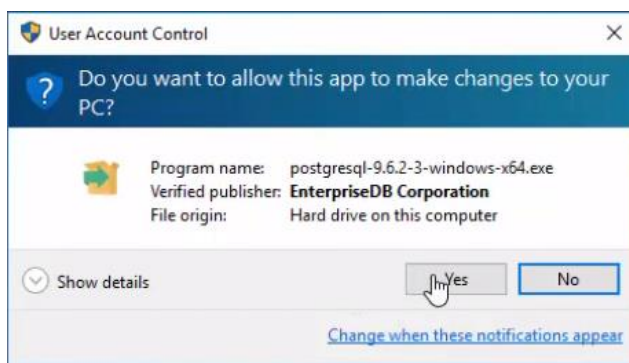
User Account Control

Do you want to allow this app to make changes to your PC?

Program name: postgresql-9.6.2-3-windows-x64.exe
Verified publisher: EnterpriseDB Corporation
File origin: Hard drive on this computer

Show details

Yes

No

Change when these notifications appear